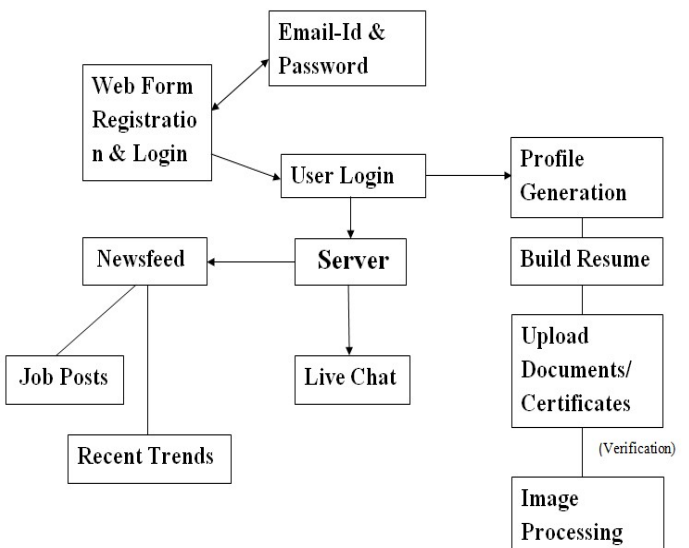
Email-Id & Password

Web Form Registratio n & Login

User Login

Profile Generation

Newsfeed

Server

Build Resume

Job Posts

Live Chat

Upload Documents/ Certificates

Recent Trends

(Verification)

Image Processing